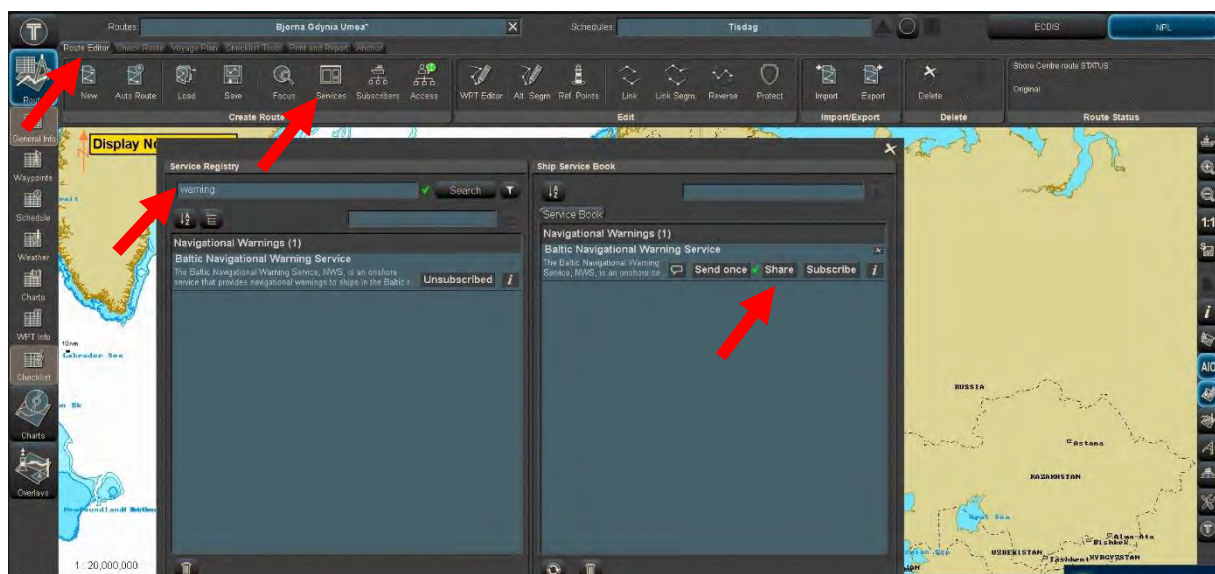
Routes: Bjerna Gdynia Umea* Schedules: Tisdag ECDIS NPL

Route Editor Check Route Voyage Plan Checklist Tools Print and Report Anchor

New Auto Route Load Save Focus Services Subscribers Access
Create Route
WPT Editor Alt. Segm Ref. Points Link Link Segm. Reverse Protect
Edit
Import Export
Import/Export
Delete
Delete
Shore Centre route STATUS:
Original
Route Status

Route
General Info
Waypoints
Schedule
Weather
Charts
WPT Info
Checklist
Charts
Overlays

Display N

Service Registry
warning Search
Navigational Warnings (1)
Baltic Navigational Warning Service
The Baltic Navigational Warning Service, NWS, is an onshore service that provides navigational warnings to ships in the Baltic r
Unsubscribed i

Ship Service Book
Service Book
Navigational Warnings (1)
Baltic Navigational Warning Service
The Baltic Navigational Warning Service, NWS, is an onshore se
Send once Share Subscribe i

Labrador Sea
Newfoundland
RUSSIA
Astana
KAZAKHSTAN
Aral Sea
UZBEKISTAN
Tashkent
Bishkek
KYRGYZSTAN
Alma-Ata
1 : 20,000,000
1:1
AIO